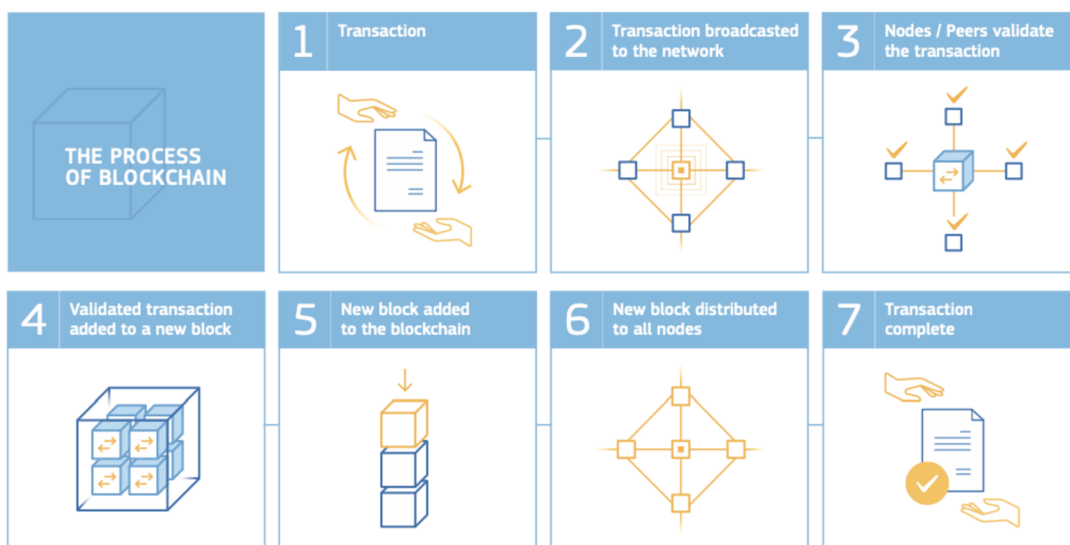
THE PROCESS OF BLOCKCHAIN

1 Transaction

2 Transaction broadcasted to the network

3 Nodes / Peers validate the transaction

4 Validated transaction added to a new block

5 New block added to the blockchain

6 New block distributed to all nodes

7 Transaction complete